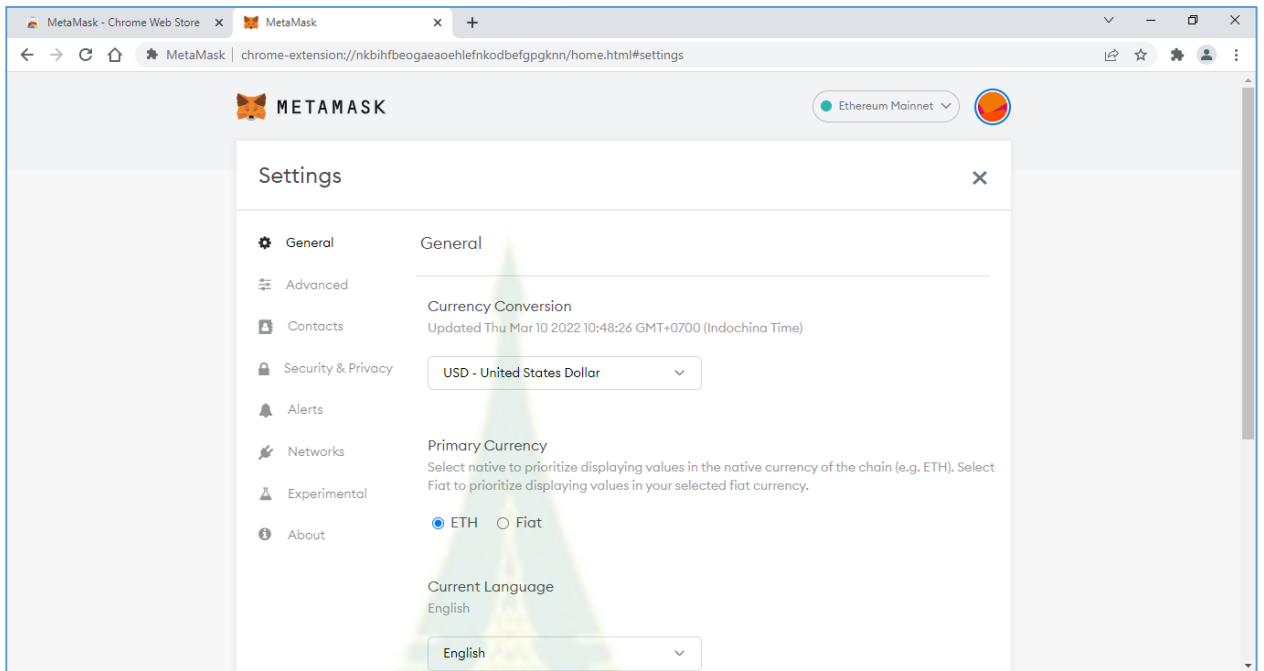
MetaMask - Chrome Web Store ×
MetaMask ×
+

MetaMask | chrome-extension://nkbihfbeogaeaoehlefnkodbefgpgknn/home.html#settings

METAMASK

Ethereum Mainnet

Settings

×

General
Advanced
Contacts
Security & Privacy
Alerts
Networks
Experimental
About

General

Currency Conversion
Updated Thu Mar 10 2022 10:48:26 GMT+0700 (Indochina Time)

USD - United States Dollar

Primary Currency
Select native to prioritize displaying values in the native currency of the chain (e.g. ETH). Select Fiat to prioritize displaying values in your selected fiat currency.

ETH Fiat

Current Language
English

English